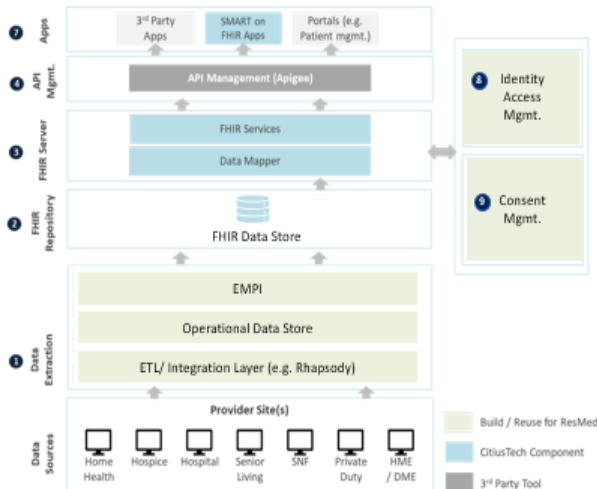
7 Apps

3rd Party Apps

SMART on FHIR Apps

Portals (e.g. Patient mgmt.)

4 API Mgmt.

API Management (Apigee)

3 FHIR Server

FHIR Services

Data Mapper

2 FHIR Repository

FHIR Data Store

1 Data Extraction

EMPI

Operational Data Store

ETL/ Integration Layer (e.g. Rhapsody)

Data Sources

Provider Site(s)

Home Health

Hospice

Hospital

Senior Living

SNF

Private Duty

HME / DME

8 Identity Access Mgmt.

9 Consent Mgmt.

Build / Reuse for ResMed

CitiusTech Component

3rd Party Tool